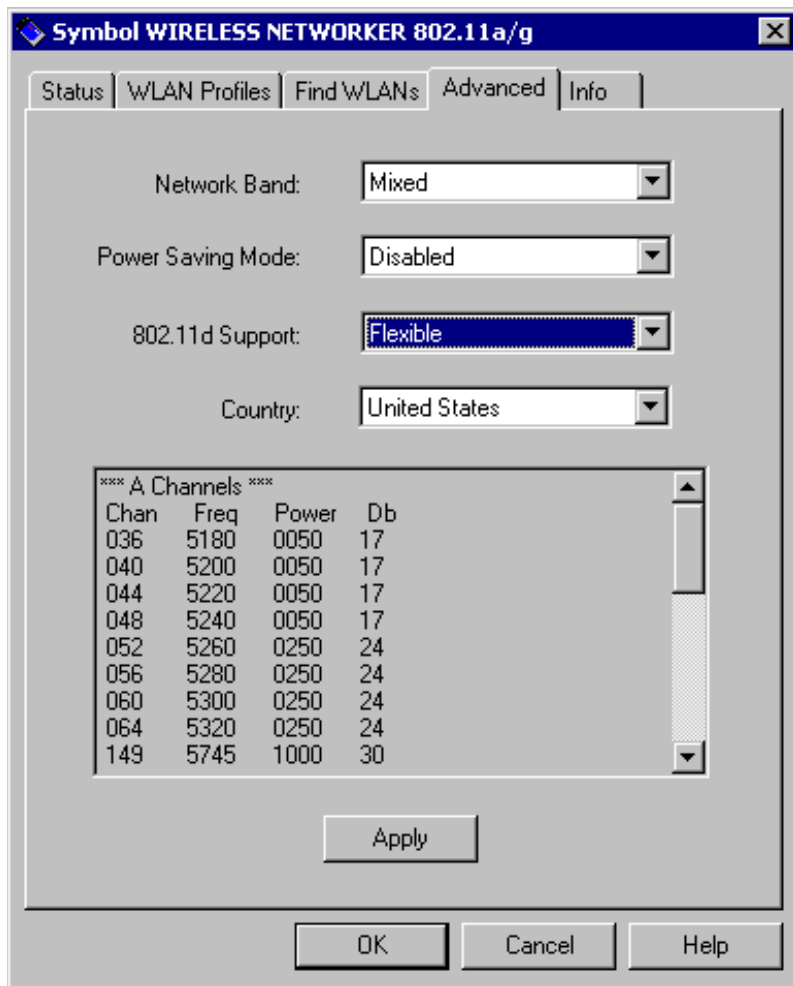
Symbol WIRELESS NETWORKER 802.11a/g

Status | WLAN Profiles | Find WLANs | Advanced | Info

Network Band: Mixed

Power Saving Mode: Disabled

802.11d Support: Flexible

Country: United States

*** A Channels ***

| Chan | Freq | Power | Db |
|---|---|---|---|
| 036 | 5180 | 0050 | 17 |
| 040 | 5200 | 0050 | 17 |
| 044 | 5220 | 0050 | 17 |
| 048 | 5240 | 0050 | 17 |
| 052 | 5260 | 0250 | 24 |
| 056 | 5280 | 0250 | 24 |
| 060 | 5300 | 0250 | 24 |
| 064 | 5320 | 0250 | 24 |
| 149 | 5745 | 1000 | 30 |

Apply

OK Cancel Help